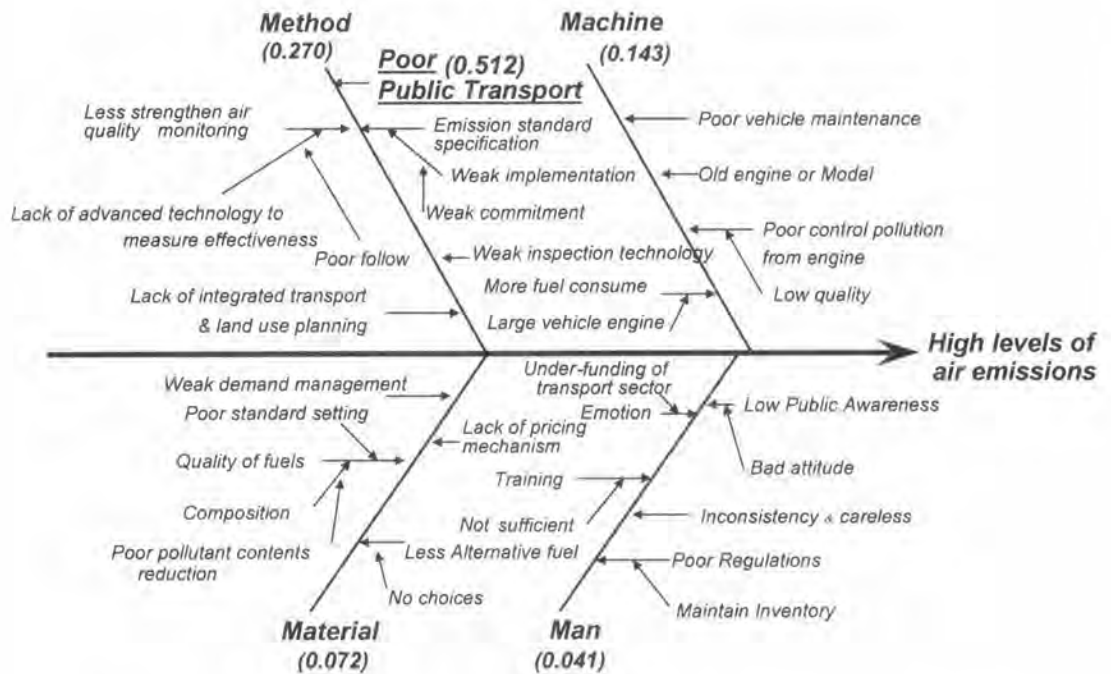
Method
(0.270)

Poor (0.512)
Public Transport

Machine
(0.143)

Less strengthen air quality monitoring

Emission standard specification

Poor vehicle maintenance

Weak implementation

Old engine or Model

Lack of advanced technology to measure effectiveness

Weak commitment

Poor control pollution from engine

Poor follow

Weak inspection technology

Lack of integrated transport & land use planning

More fuel consume

Low quality

Large vehicle engine

High levels of air emissions

Weak demand management

Under-funding of transport sector

Emotion

Low Public Awareness

Poor standard setting

Lack of pricing mechanism

Quality of fuels

Bad attitude

Training

Composition

Not sufficient

Inconsistency & careless

Poor pollutant contents reduction

Less Alternative fuel

Poor Regulations

No choices

Maintain Inventory

Material
(0.072)

Man
(0.041)